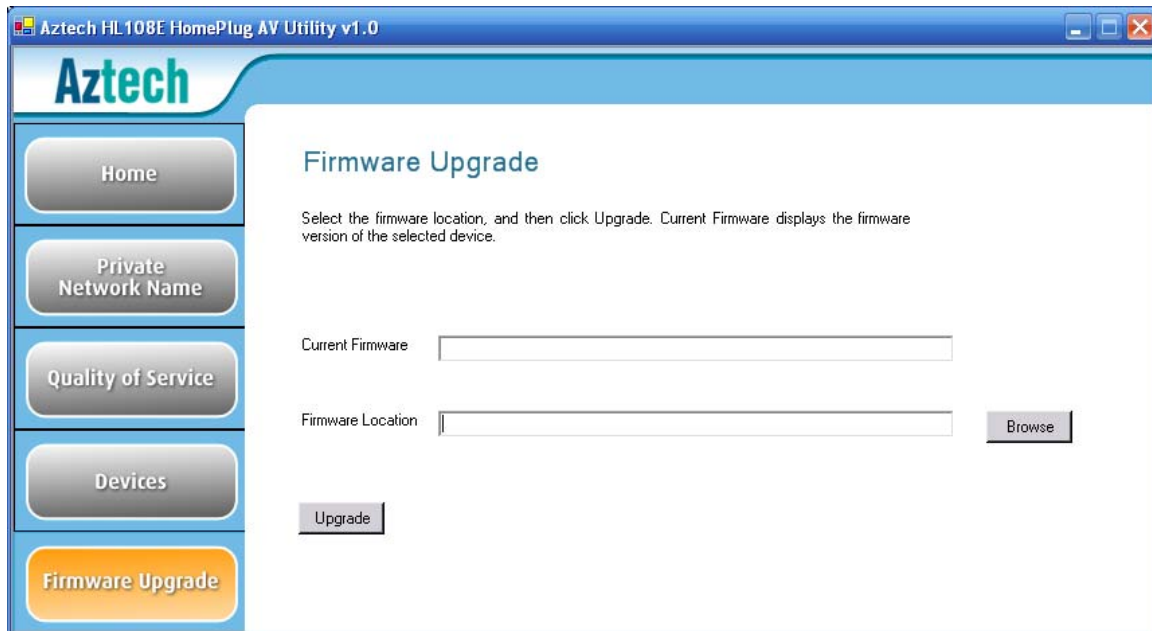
Aztech HL108E HomePlug AV Utility v1.0

Aztech

Home

Private Network Name

Quality of Service

Devices

Firmware Upgrade

Firmware Upgrade

Select the firmware location, and then click Upgrade. Current Firmware displays the firmware version of the selected device.

Current Firmware

Firmware Location

Browse

Upgrade